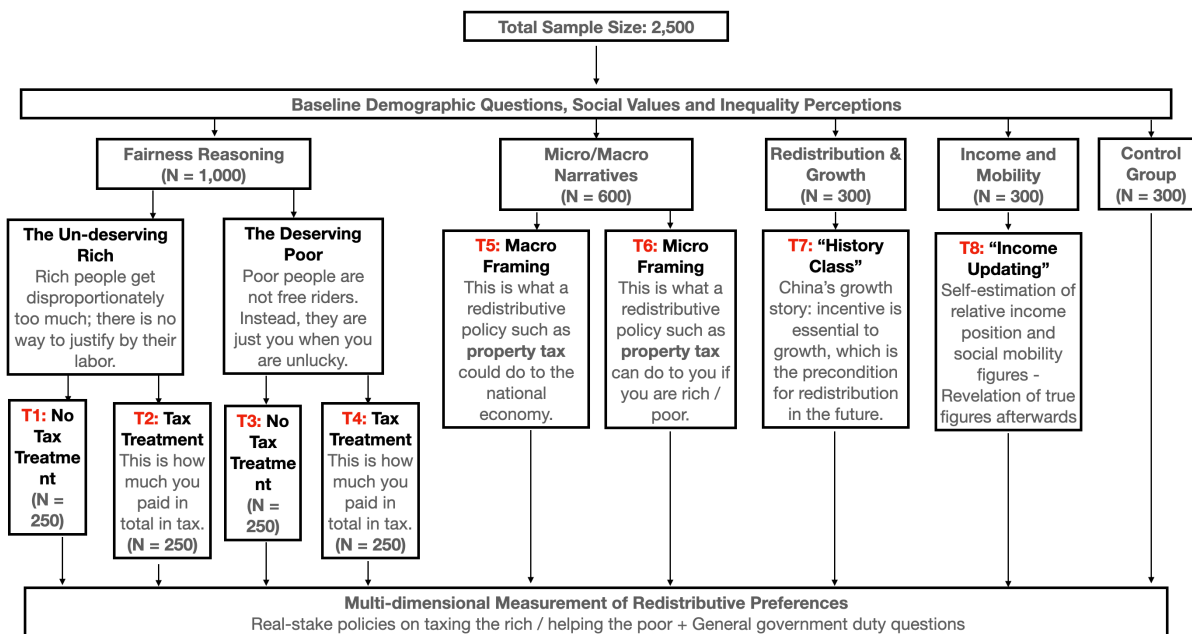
Total Sample Size: 2,500

Baseline Demographic Questions, Social Values and Inequality Perceptions

Fairness Reasoning (N = 1,000)

Micro/Macro Narratives (N = 600)

Redistribution & Growth (N = 300)

Income and Mobility (N = 300)

Control Group (N = 300)

The Un-deserving Rich
Rich people get disproportionately too much; there is no way to justify by their labor.

The Deserving Poor
Poor people are not free riders. Instead, they are just you when you are unlucky.

T5: Macro Framing
This is what a redistributive policy such as **property tax** could do to the national economy.

T6: Micro Framing
This is what a redistributive policy such as **property tax** can do to you if you are rich / poor.

T7: "History Class"
China's growth story: incentive is essential to growth, which is the precondition for redistribution in the future.

T8: "Income Updating"
Self-estimation of relative income position and social mobility figures - Revelation of true figures afterwards

T1: No Tax Treatment (N = 250)

T2: Tax Treatment
This is how much you paid in total in tax. (N = 250)

T3: No Tax Treatment (N = 250)

T4: Tax Treatment
This is how much you paid in total in tax. (N = 250)

Multi-dimensional Measurement of Redistributive Preferences
Real-stake policies on taxing the rich / helping the poor + General government duty questions